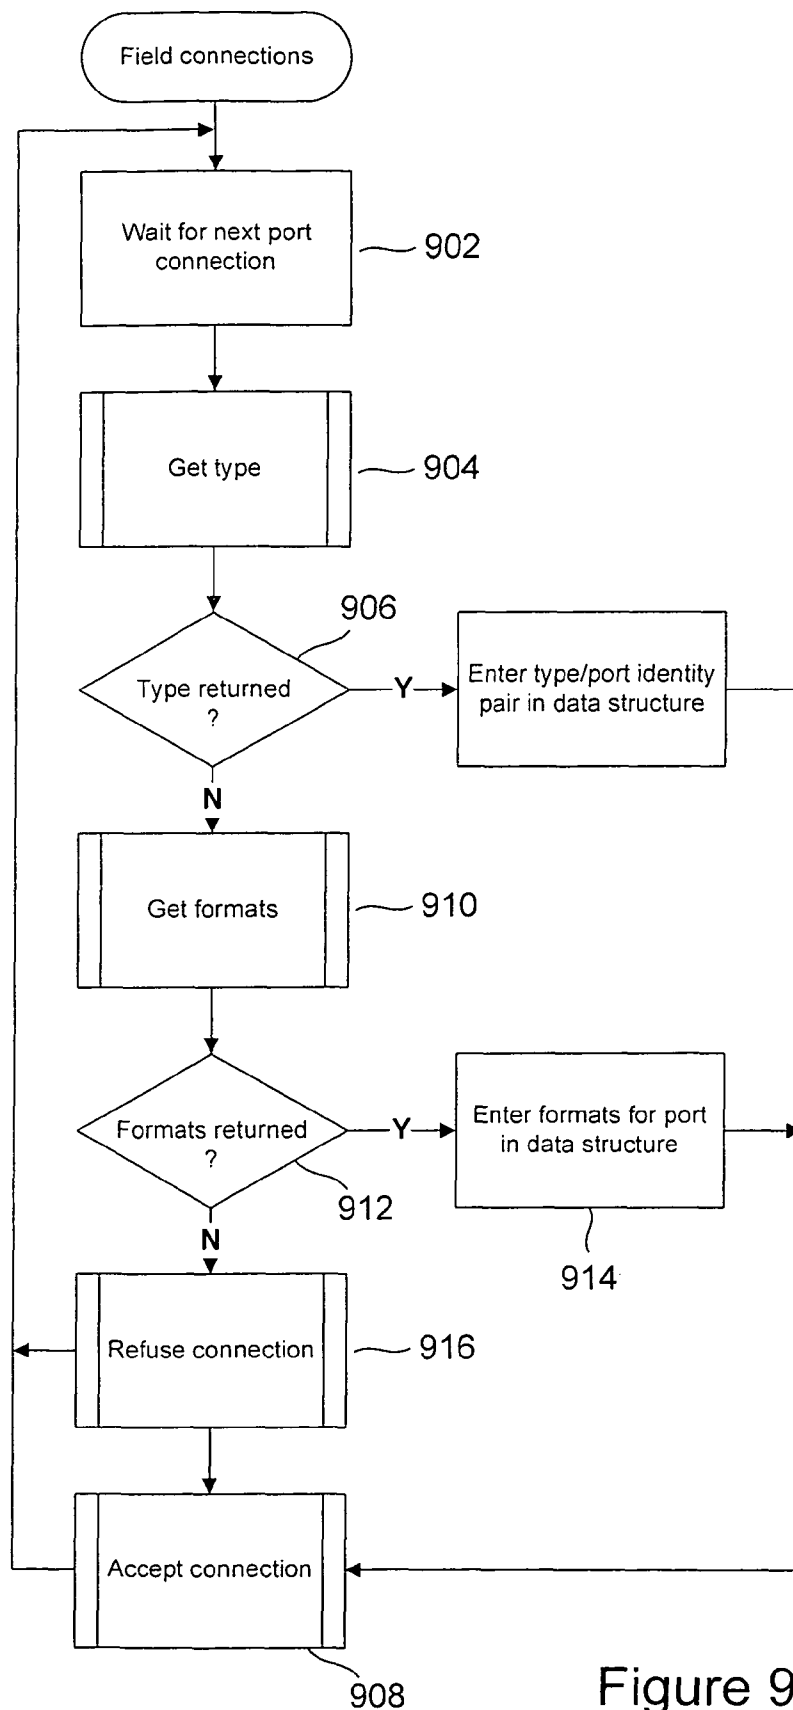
Field connections

Wait for next port connection

902

Get type

904

906

Type returned ?

Y

Enter type/port identity pair in data structure

N

Get formats

910

Formats returned ?

Y

Enter formats for port in data structure

912

N

914

Refuse connection

916

Accept connection

908

Figure 9